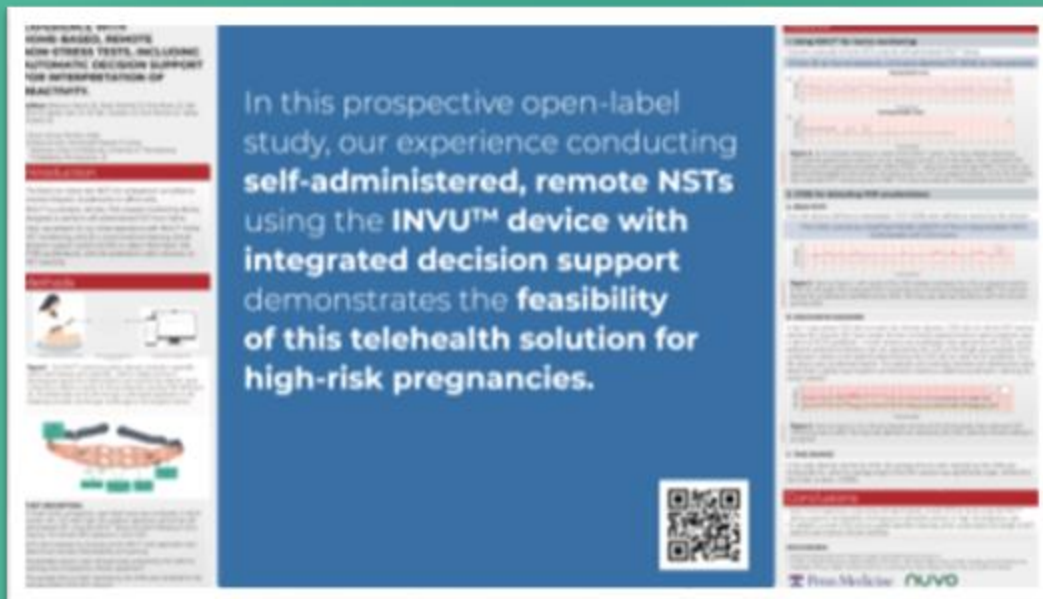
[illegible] HOME-BASED, REMOTE NON-STRESS TESTS, INCLUDING AUTOMATIC DECISION SUPPORT FOR INTERPRETATION OF REACTIVITY

Introduction

Methods

In this prospective open-label study, our experience conducting self-administered, remote NSTs using the INVU™ device with integrated decision support demonstrates the feasibility of this telehealth solution for high-risk pregnancies.

Conclusions

Penn Medicine nuvo